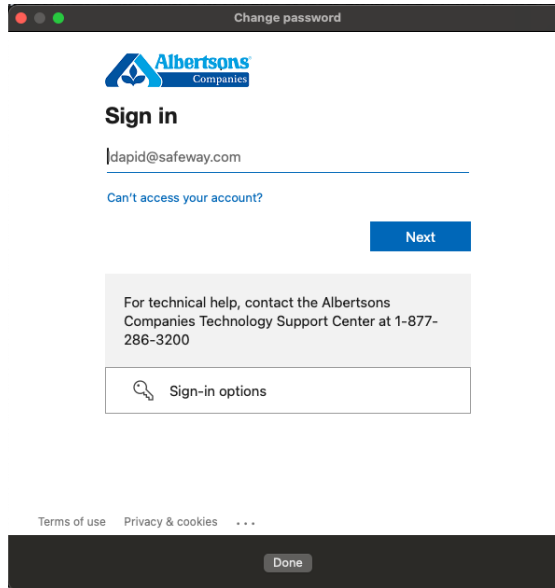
Change password

Albertsons
Companies

Sign in

dapid@safeway.com

Can't access your account?

Next

For technical help, contact the Albertsons Companies Technology Support Center at 1-877-286-3200

Sign-in options

Terms of use Privacy & cookies ...

Done